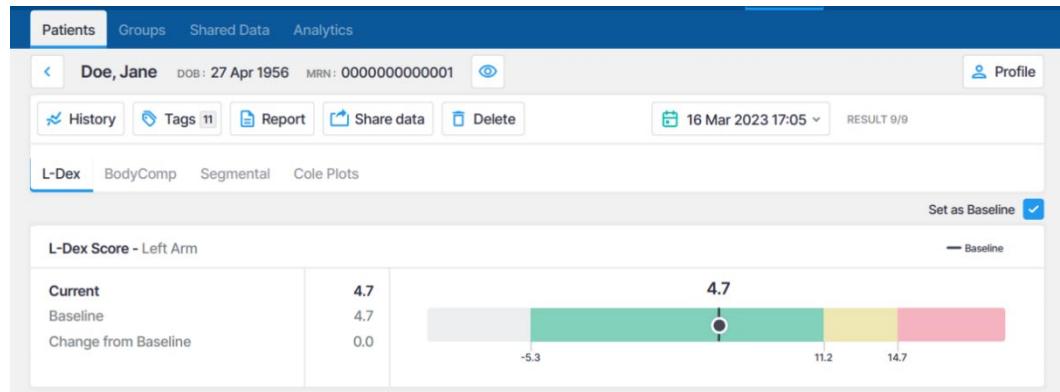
Patients Groups Shared Data Analytics

Doe, Jane DOB: 27 Apr 1956 MRN: 0000000000001

Profile

History Tags 11 Report Share data Delete

16 Mar 2023 17:05 RESULT 9/9

L-Dex BodyComp Segmental Cole Plots

Set as Baseline

L-Dex Score - Left Arm

Baseline

| | |
|---|---|
| Current | 4.7 |
| Baseline | 4.7 |
| Change from Baseline | 0.0 |

4.7

-5.3 11.2 14.7